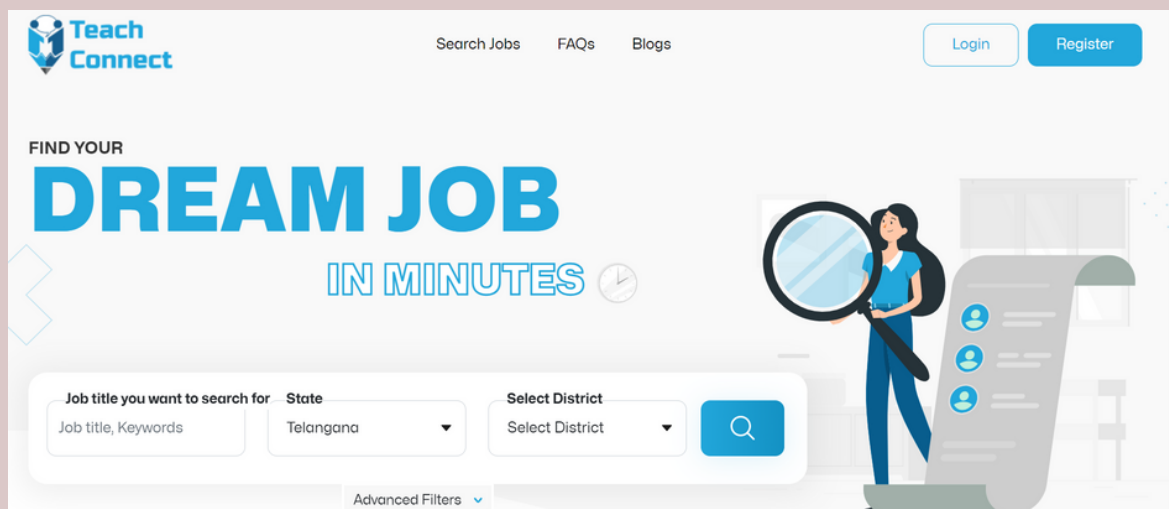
Teach Connect

Search Jobs FAQs Blogs

Login Register

FIND YOUR
DREAM JOB
IN MINUTES

Job title you want to search for
Job title, Keywords

State
Telangana

Select District
Select District

Advanced Filters